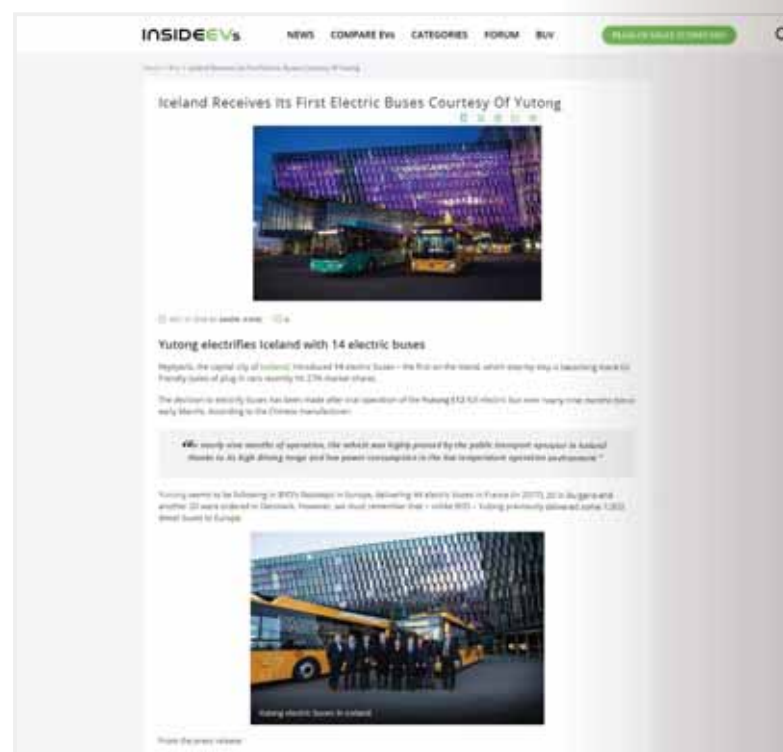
INSIDEEVs NEWS COMPARE EVs CATEGORIES FORUM BUY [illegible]

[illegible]

Iceland Receives Its First Electric Buses Courtesy Of Yutong

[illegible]

Yutong electrifies Iceland with 14 electric buses

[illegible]

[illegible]

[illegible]

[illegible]

Yutong electric buses in Iceland

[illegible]